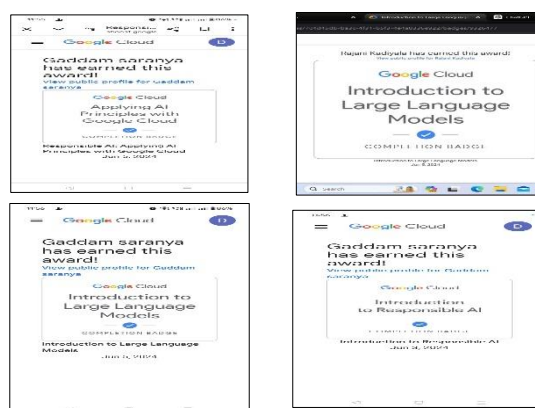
Responsible...
Google Cloud
Gaddam saranya has earned this award!
View public profile for Gaddam saranya
Google Cloud
Applying AI Principles with Google Cloud
COMPLETION BADGE
Responsible AI: Applying AI Principles with Google Cloud
Jun 3, 2024

Rajani Kadiyala has earned this award!
View public profile for Rajani Kadiyala
Google Cloud
Introduction to Large Language Models
COMPLETION BADGE
Introduction to Large Language Models
Jun 3, 2024
Search

Google Cloud
Gaddam saranya has earned this award!
View public profile for Gaddam saranya
Google Cloud
Introduction to Large Language Models
COMPLETION BADGE
Introduction to Large Language Models
Jun 3, 2024

Google Cloud
Gaddam saranya has earned this award!
View public profile for Gaddam saranya
Google Cloud
Introduction to Responsible AI
COMPLETION BADGE
Introduction to Responsible AI
Jun 3, 2024